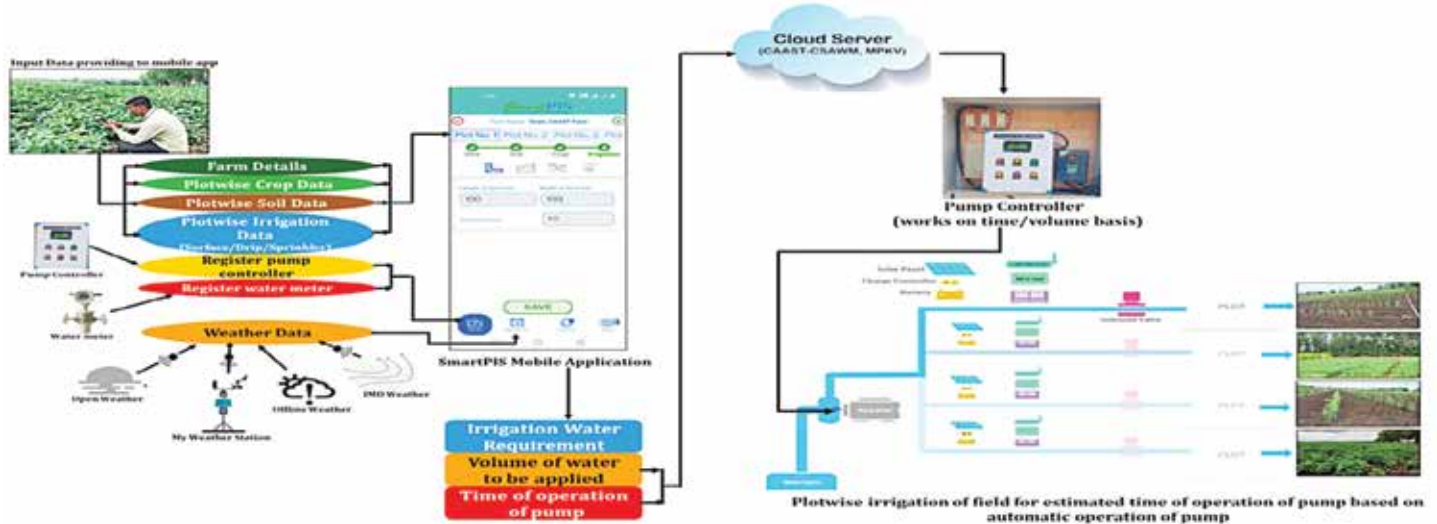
Input Data providing to mobile app

Farm Details
Plotwise Crop Data
Plotwise Soil Data
Plotwise Irrigation Data
(Surface/Drip/Sprinkler)

Pump Controller

Register pump controller
Register water meter

Water meter

Weather Data

Open Weather
My Weather Station
Offline Weather
IMD Weather

Plot No. 1 Plot No. 2 Plot No. 3

SAVE

SmartPIS Mobile Application

Irrigation Water Requirement
Volume of water to be applied
Time of operation of pump

Cloud Server
(CAAST-CSAWM, MPKV)

Pump Controller
(works on time/volume basis)

Solar Panel
Charge Controller
Battery

PLOT
PLOT
PLOT
PLOT

Plotwise irrigation of field for estimated time of operation of pump based on automatic operation of pump